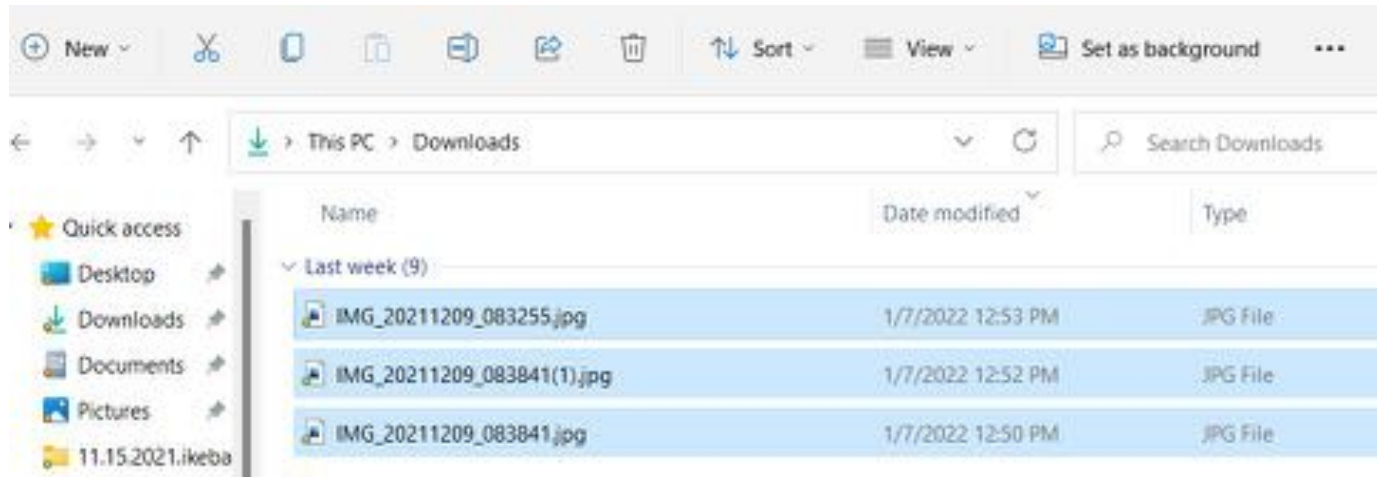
New Sort View Set as background ...

This PC > Downloads

Search Downloads

Quick access
Desktop
Downloads
Documents
Pictures
11.15.2021.ikeba

| Name | Date modified | Type |
|---|---|---|
| Last week (9) | | |
| IMG_20211209_083255.jpg | 1/7/2022 12:53 PM | JPG File |
| IMG_20211209_083841(1).jpg | 1/7/2022 12:52 PM | JPG File |
| IMG_20211209_083841.jpg | 1/7/2022 12:50 PM | JPG File |